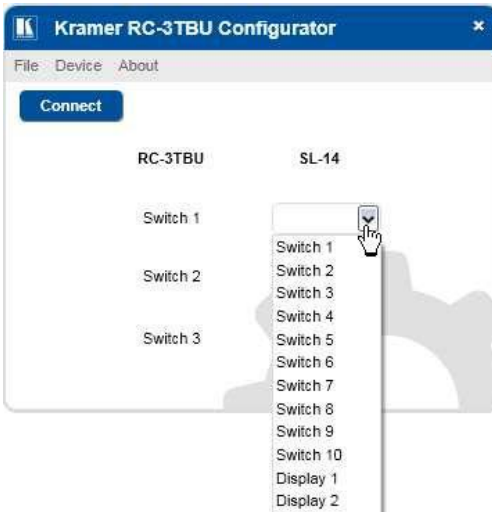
K Kramer RC-3TBU Configurator ×

File Device About

Connect

RC-3TBU SL-14

Switch 1

Switch 2

Switch 3

Switch 1
Switch 2
Switch 3
Switch 4
Switch 5
Switch 6
Switch 7
Switch 8
Switch 9
Switch 10
Display 1
Display 2